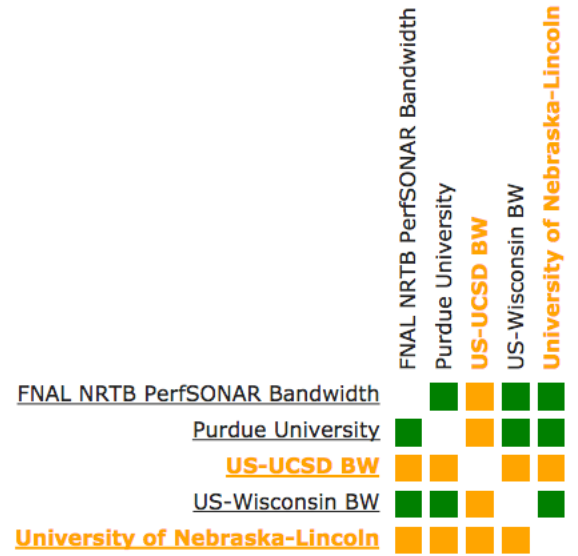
| | FNAL NRTB PerfSONAR Bandwidth | Purdue University | US-UCSD BW | US-Wisconsin BW | University of Nebraska-Lincoln |
|---|---|---|---|---|---|
| FNAL NRTB PerfSONAR Bandwidth | | | | | |
| Purdue University | | | | | |
| US-UCSD BW | | | | | |
| US-Wisconsin BW | | | | | |
| University of Nebraska-Lincoln | | | | | |